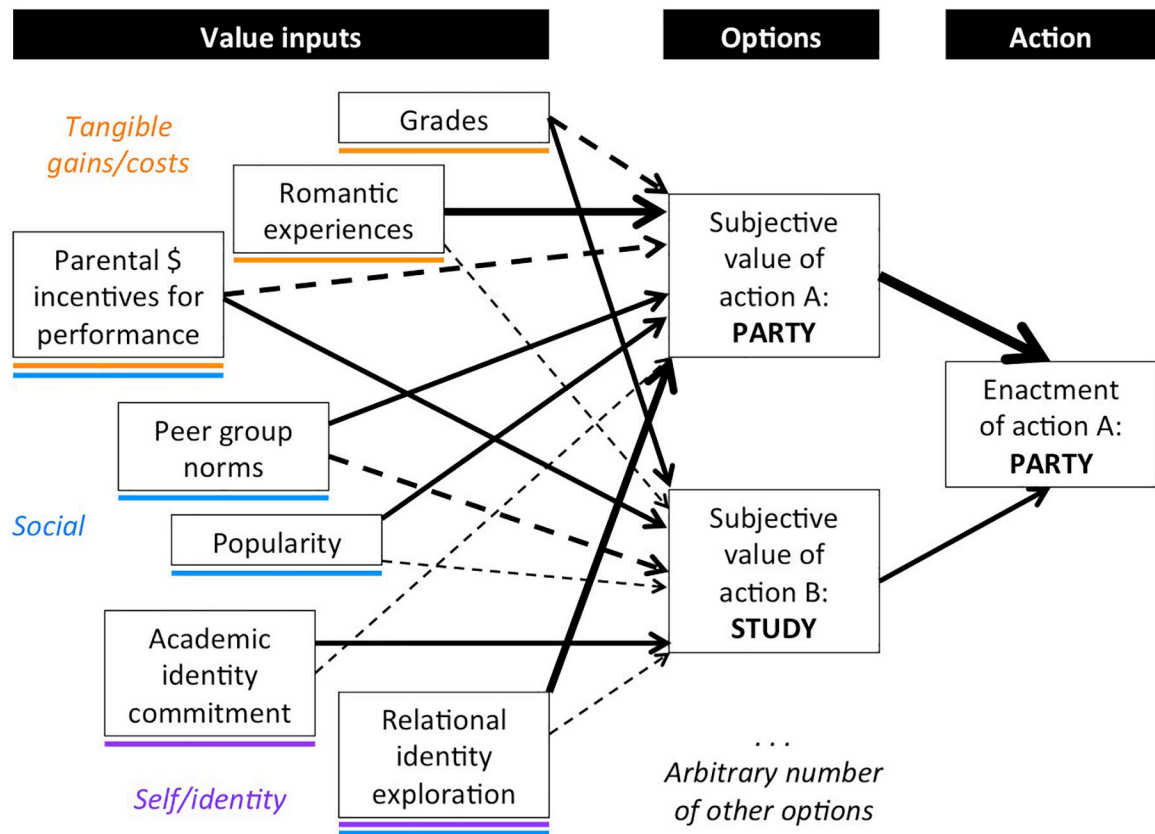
Value inputs

Options

Action

Tangible gains/costs

Grades

Romantic experiences

Parental $ incentives for performance

Peer group norms

Social

Popularity

Academic identity commitment

Relational identity exploration

Self/identity

Subjective value of action A: **PARTY**

Subjective value of action B: **STUDY**

. . .
Arbitrary number of other options

Enactment of action A: **PARTY**